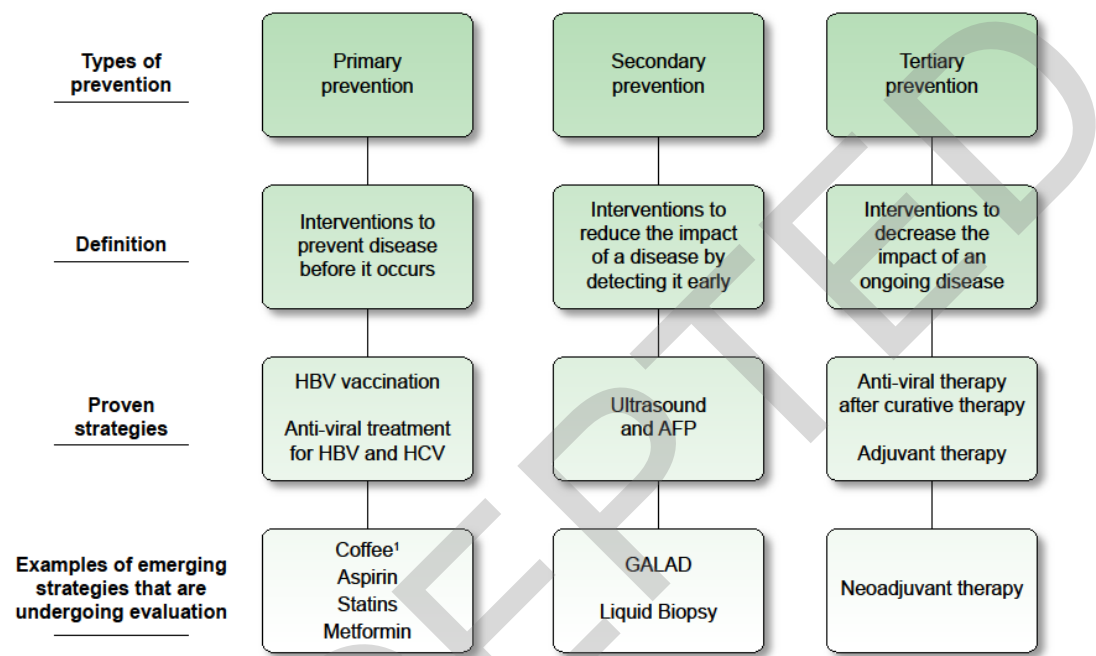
| Types of prevention | Primary prevention | Secondary prevention | Tertiary prevention |
|---|---|---|---|
| Definition | Interventions to prevent disease before it occurs | Interventions to reduce the impact of a disease by detecting it early | Interventions to decrease the impact of an ongoing disease |
| Proven strategies | HBV vaccination<br>Anti-viral treatment for HBV and HCV | Ultrasound and AFP | Anti-viral therapy after curative therapy<br>Adjuvant therapy |
| Examples of emerging strategies that are undergoing evaluation | Coffee¹<br>Aspirin<br>Statins<br>Metformin | GALAD<br>Liquid Biopsy | Neoadjuvant therapy |

ACCEPTED